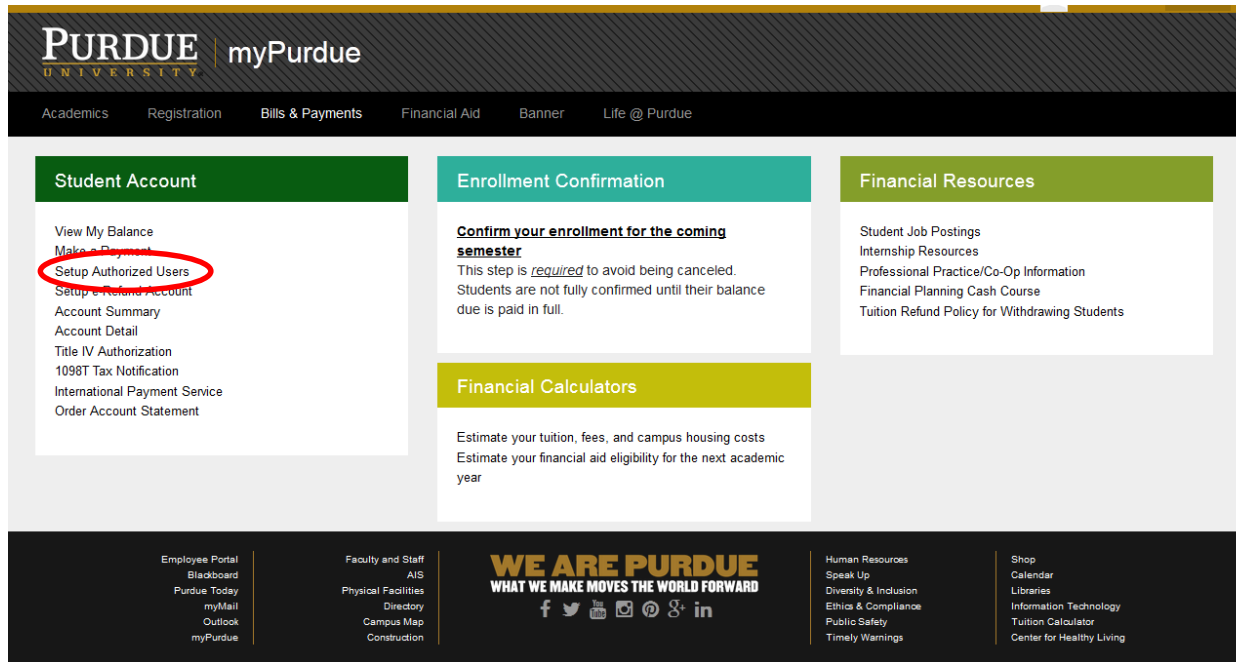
PURDUE UNIVERSITY | myPurdue

Academics Registration Bills & Payments Financial Aid Banner Life @ Purdue

Student Account

View My Balance
Make a Payment
Setup Authorized Users
Setup e-Refund Account
Account Summary
Account Detail
Title IV Authorization
1098T Tax Notification
International Payment Service
Order Account Statement

Enrollment Confirmation

Confirm your enrollment for the coming semester
This step is required to avoid being canceled. Students are not fully confirmed until their balance due is paid in full.

Financial Calculators

Estimate your tuition, fees, and campus housing costs
Estimate your financial aid eligibility for the next academic year

Financial Resources

Student Job Postings
Internship Resources
Professional Practice/Co-Op Information
Financial Planning Cash Course
Tuition Refund Policy for Withdrawing Students

Employee Portal
Blackboard
Purdue Today
myMail
Outlook
myPurdue

Faculty and Staff
AIS
Physical Facilities
Directory
Campus Map
Construction

WE ARE PURDUE
WHAT WE MAKE MOVES THE WORLD FORWARD

Human Resources
Speak Up
Diversity & Inclusion
Ethics & Compliance
Public Safety
Timely Warnings

Shop
Calendar
Libraries
Information Technology
Tuition Calculator
Center for Healthy Living